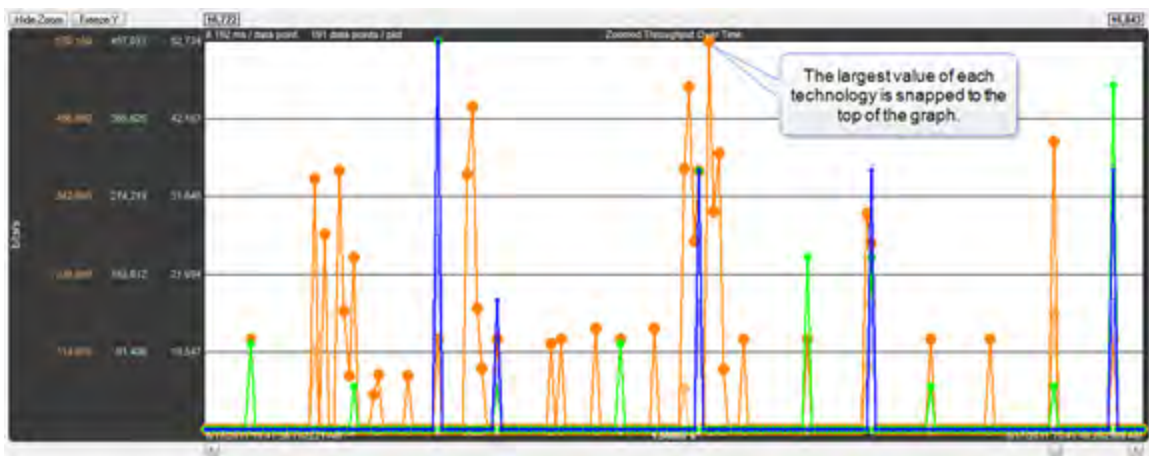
Hide Zoom
Freeze Y
[16,722]
[16,840]
570,169
457,033
52,734
456,992
365,626
42,187
342,665
274,219
31,640
228,888
182,812
21,094
114,609
91,406
10,547
Kbits
8.192 ms / data point. 191 data points / plot
Zoomed Throughput Over Time
The largest value of each technology is snapped to the top of the graph.
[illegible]
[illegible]
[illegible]